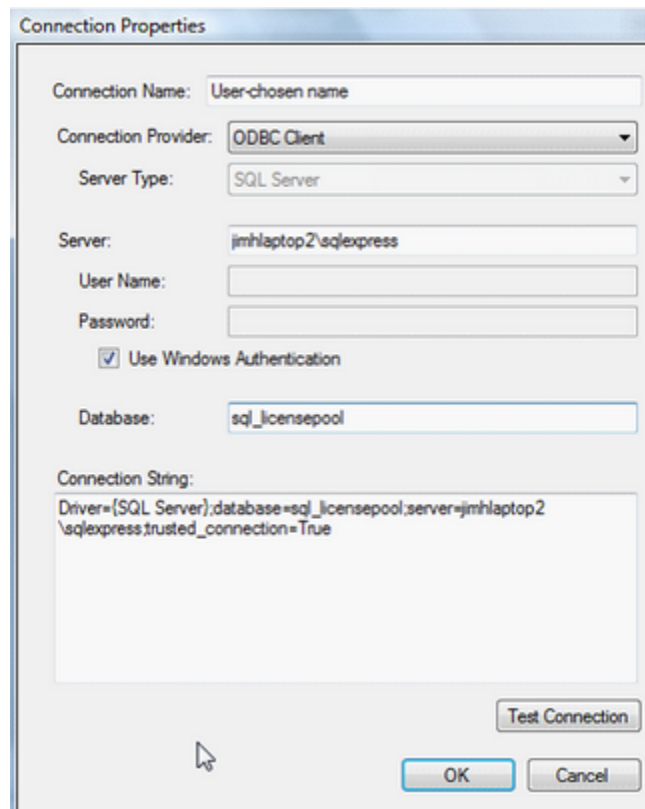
Connection Properties

Connection Name: User-chosen name

Connection Provider: ODBC Client

Server Type: SQL Server

Server: jimhlaptop2\sqlexpress

User Name:

Password:

Use Windows Authentication

Database: sql_licensepool

Connection String:

Driver={SQL Server};database=sql_licensepool;server=jimhlaptop2\sqlexpress;trusted_connection=True

Test Connection

OK

Cancel